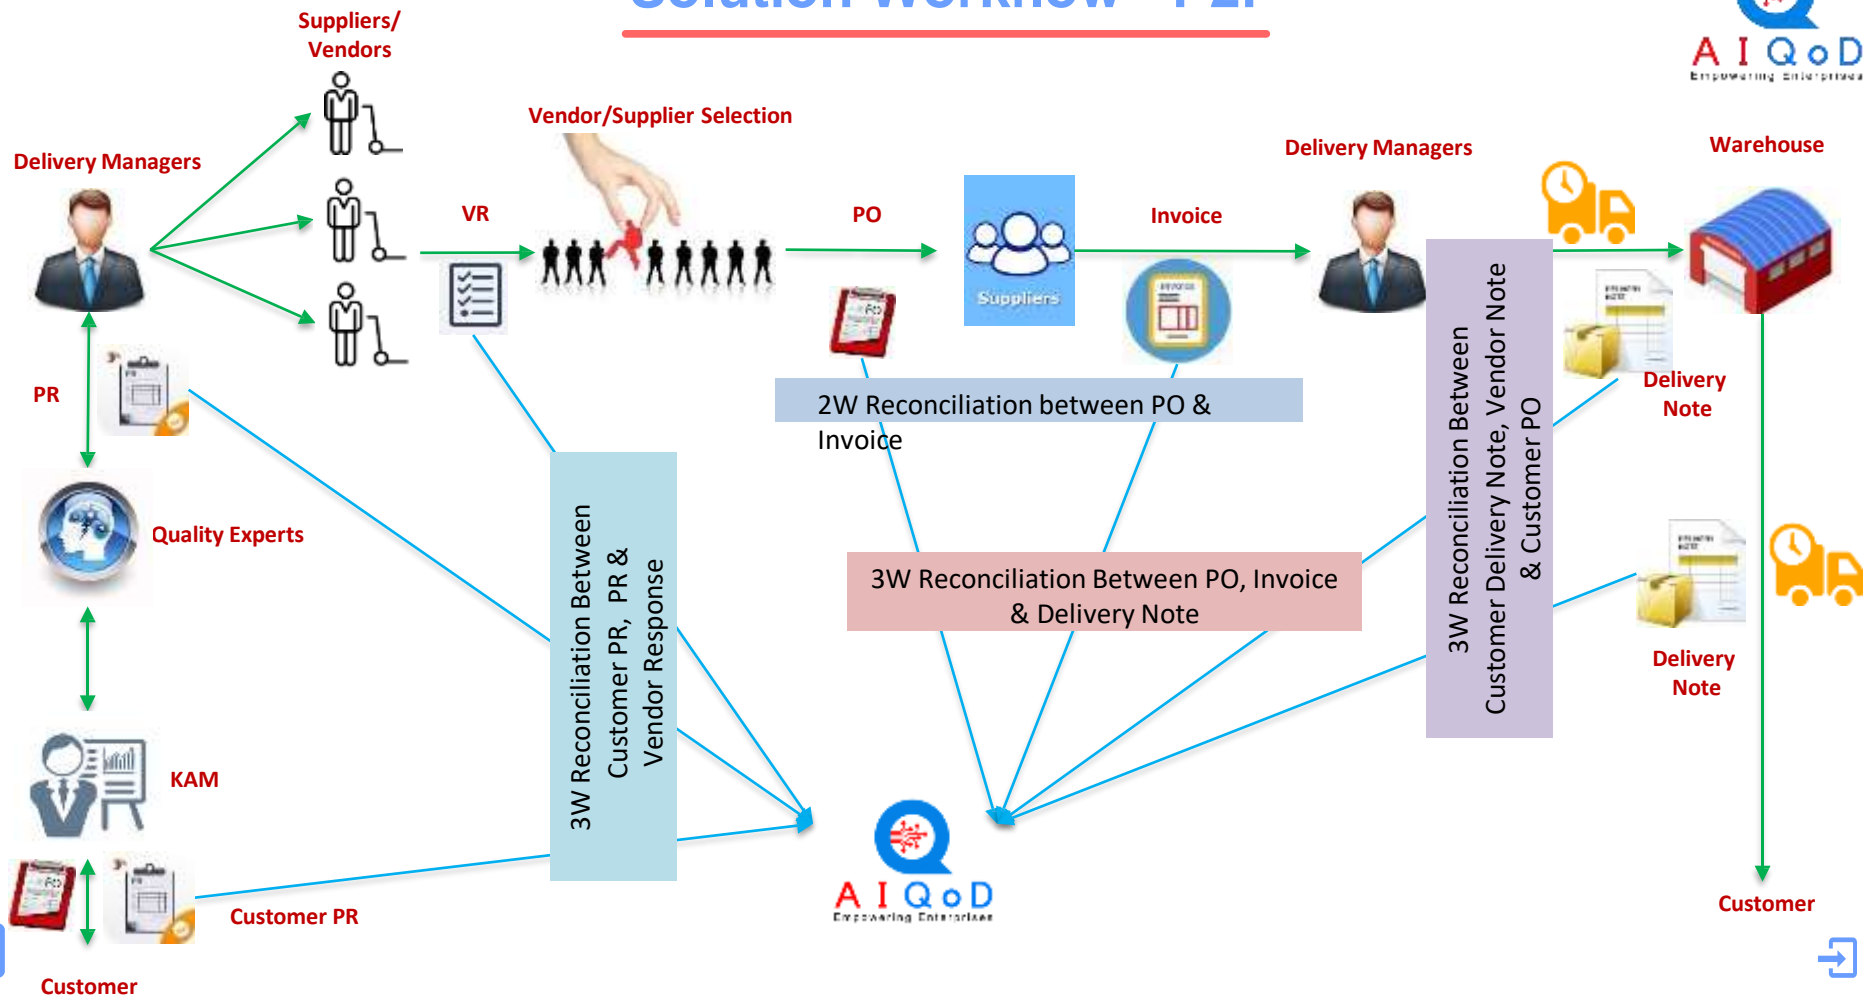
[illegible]

AIQoD
Empowering Enterprises

Suppliers/ Vendors

Vendor/Supplier Selection

Delivery Managers

VR

PO

Suppliers

Invoice

Delivery Managers

Warehouse

PR

2W Reconciliation between PO & Invoice

Delivery Note

Quality Experts

3W Reconciliation Between Customer PR, PR & Vendor Response

3W Reconciliation Between PO, Invoice & Delivery Note

3W Reconciliation Between Customer Delivery Note, Vendor Note & Customer PO

Delivery Note

KAM

AIQoD
Empowering Enterprises

Customer PR

Customer

Customer